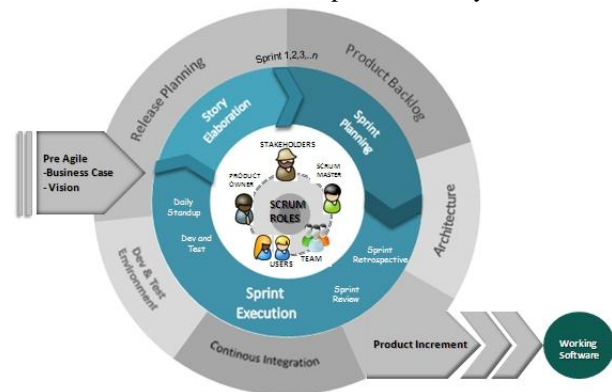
Release Planning

Sprint 1,2,3...n

Product Backlog

Story Elaboration

Sprint Planning

Pre Agile
-Business Case
- Vision

STAKEHOLDERS

PRODUCT OWNER

SCRUM MASTER

SCRUM ROLES

Daily Standup

Dev and Test

USERS

TEAM

Sprint Retrospective

Architecture

Dev & Test Environment

Sprint Execution

Sprint Review

Continous Integration

Product Increment

Working Software